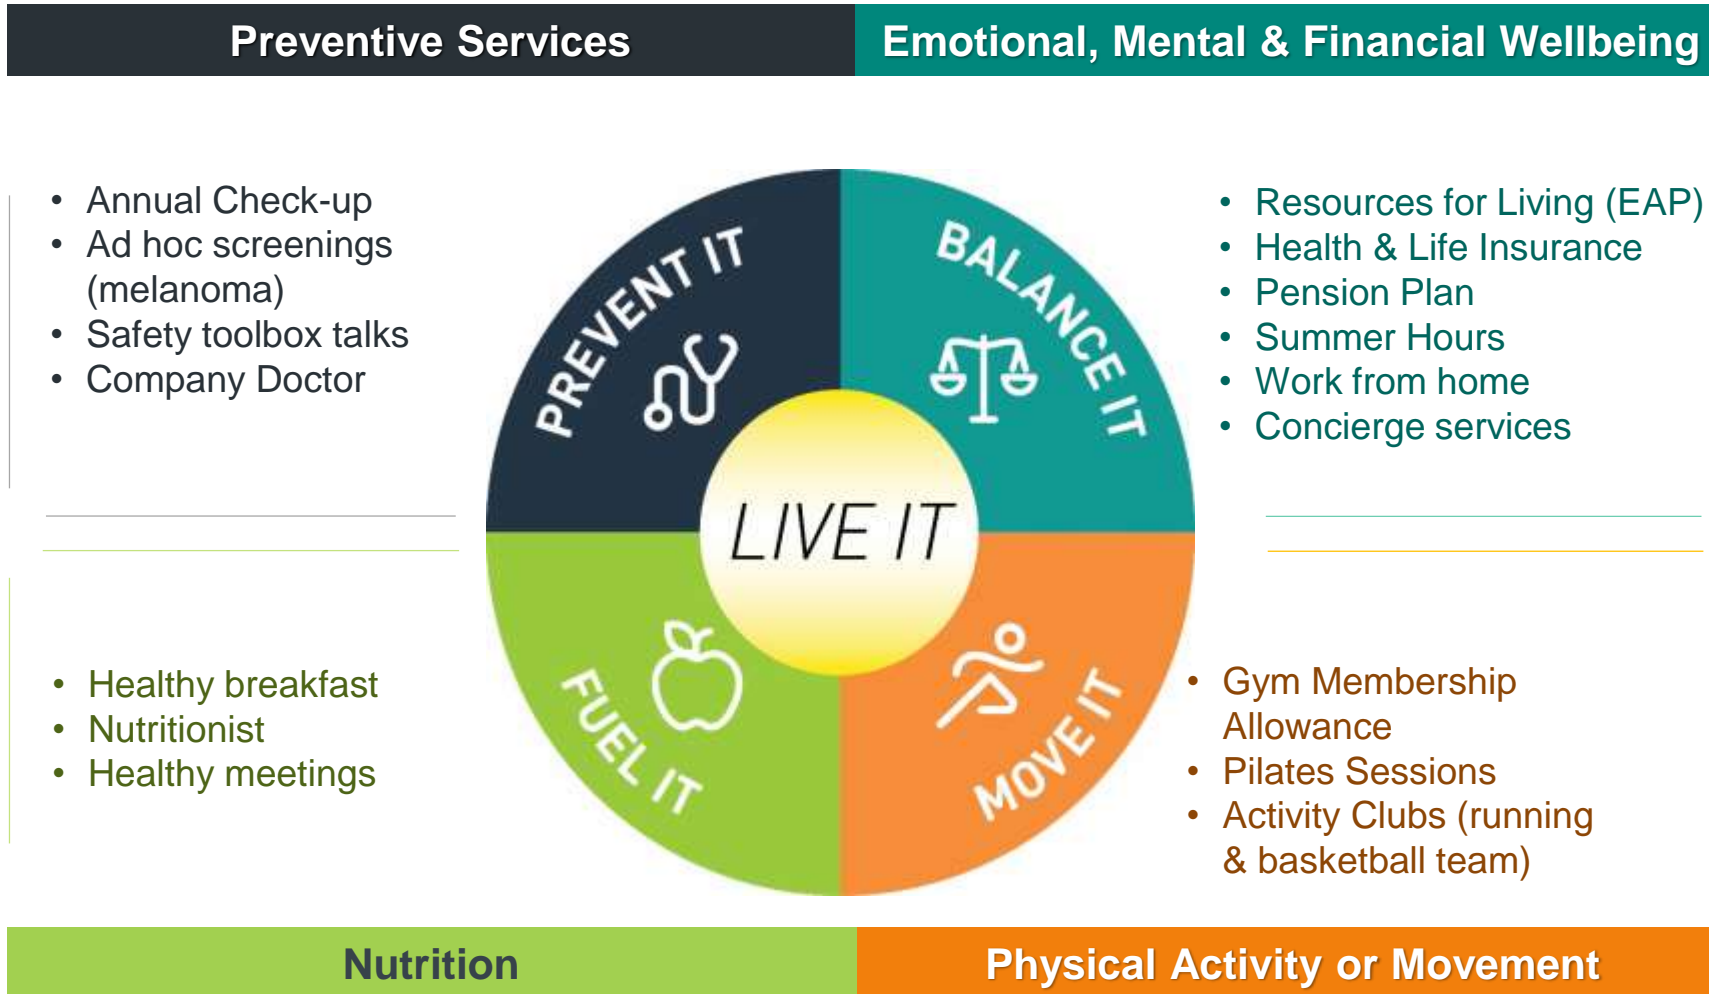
Preventive Services

Emotional, Mental & Financial Wellbeing

- Annual Check-up
- Ad hoc screenings (melanoma)
- Safety toolbox talks
- Company Doctor

PREVENT IT

BALANCE IT

LIVE IT

FUEL IT

MOVE IT

- Resources for Living (EAP)
- Health & Life Insurance
- Pension Plan
- Summer Hours
- Work from home
- Concierge services

- Healthy breakfast
- Nutritionist
- Healthy meetings

- Gym Membership Allowance
- Pilates Sessions
- Activity Clubs (running & basketball team)

Nutrition

Physical Activity or Movement